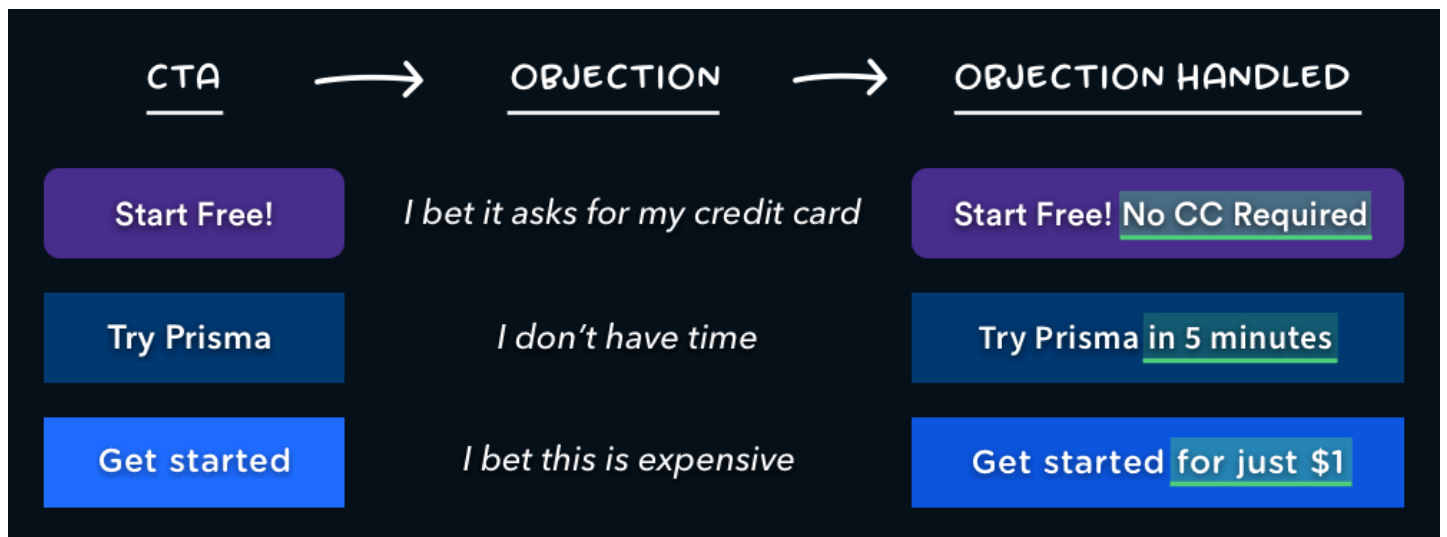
| CTA | OBJECTION | OBJECTION HANDLED |
|---|---|---|
| Start Free! | I bet it asks for my credit card | Start Free! No CC Required |
| Try Prisma | I don’t have time | Try Prisma in 5 minutes |
| Get started | I bet this is expensive | Get started for just $1 |